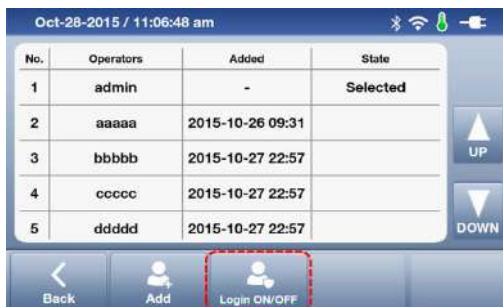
Oct-28-2015 / 11:06:48 am

| No. | Operators | Added | State |
|---|---|---|---|
| 1 | admin | - | Selected |
| 2 | aaaaa | 2015-10-26 09:31 | |
| 3 | bbbbb | 2015-10-27 22:57 | |
| 4 | ccccc | 2015-10-27 22:57 | |
| 5 | ddddd | 2015-10-27 22:57 | |

UP

DOWN

Back

Add

Login ON/OFF